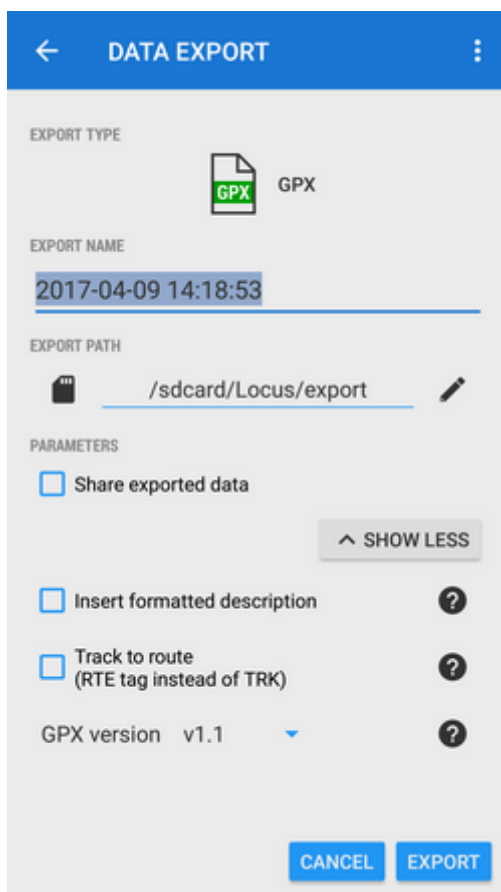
DATA EXPORT

EXPORT TYPE

GPX

GPX

EXPORT NAME

2017-04-09 14:18:53

EXPORT PATH

/sdcard/Locus/export

PARAMETERS

Share exported data

SHOW LESS

Insert formatted description

Track to route
(RTE tag instead of TRK)

GPX version v1.1

CANCEL EXPORT